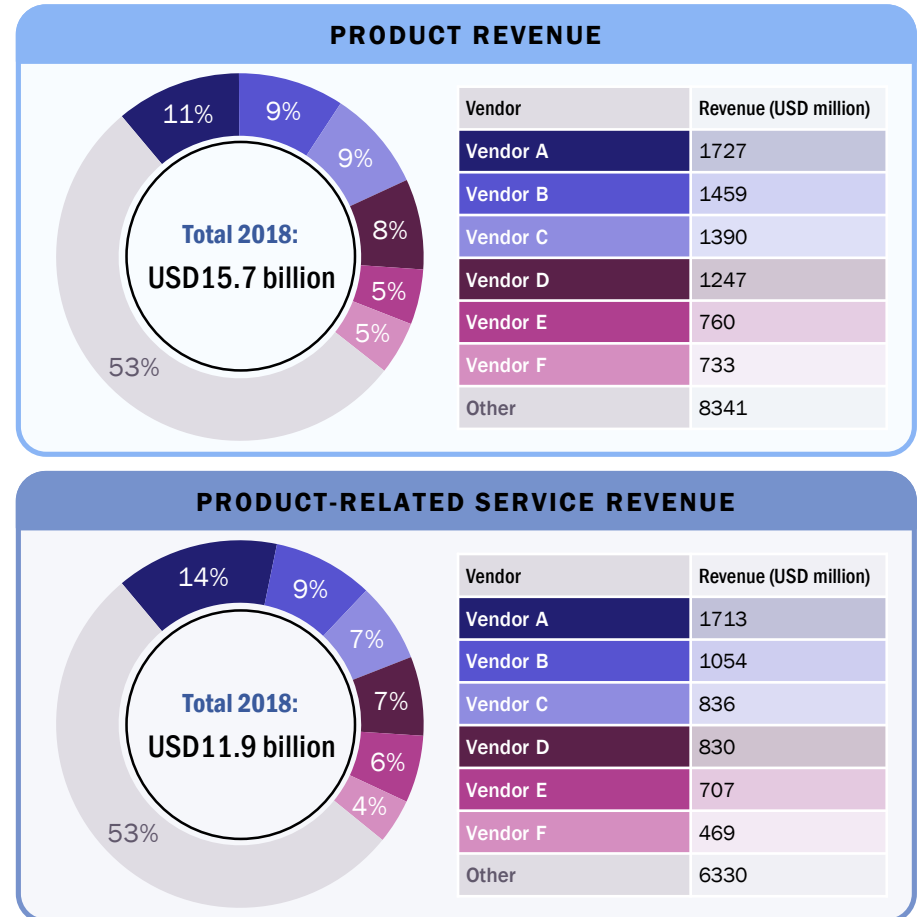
PRODUCT REVENUE

11%
9%
9%
8%
5%
5%
53%

Total 2018:
USD15.7 billion

| Vendor | Revenue (USD million) |
|---|---|
| Vendor A | 1727 |
| Vendor B | 1459 |
| Vendor C | 1390 |
| Vendor D | 1247 |
| Vendor E | 760 |
| Vendor F | 733 |
| Other | 8341 |

PRODUCT-RELATED SERVICE REVENUE

14%
9%
7%
7%
6%
4%
53%

Total 2018:
USD11.9 billion

| Vendor | Revenue (USD million) |
|---|---|
| Vendor A | 1713 |
| Vendor B | 1054 |
| Vendor C | 836 |
| Vendor D | 830 |
| Vendor E | 707 |
| Vendor F | 469 |
| Other | 6330 |